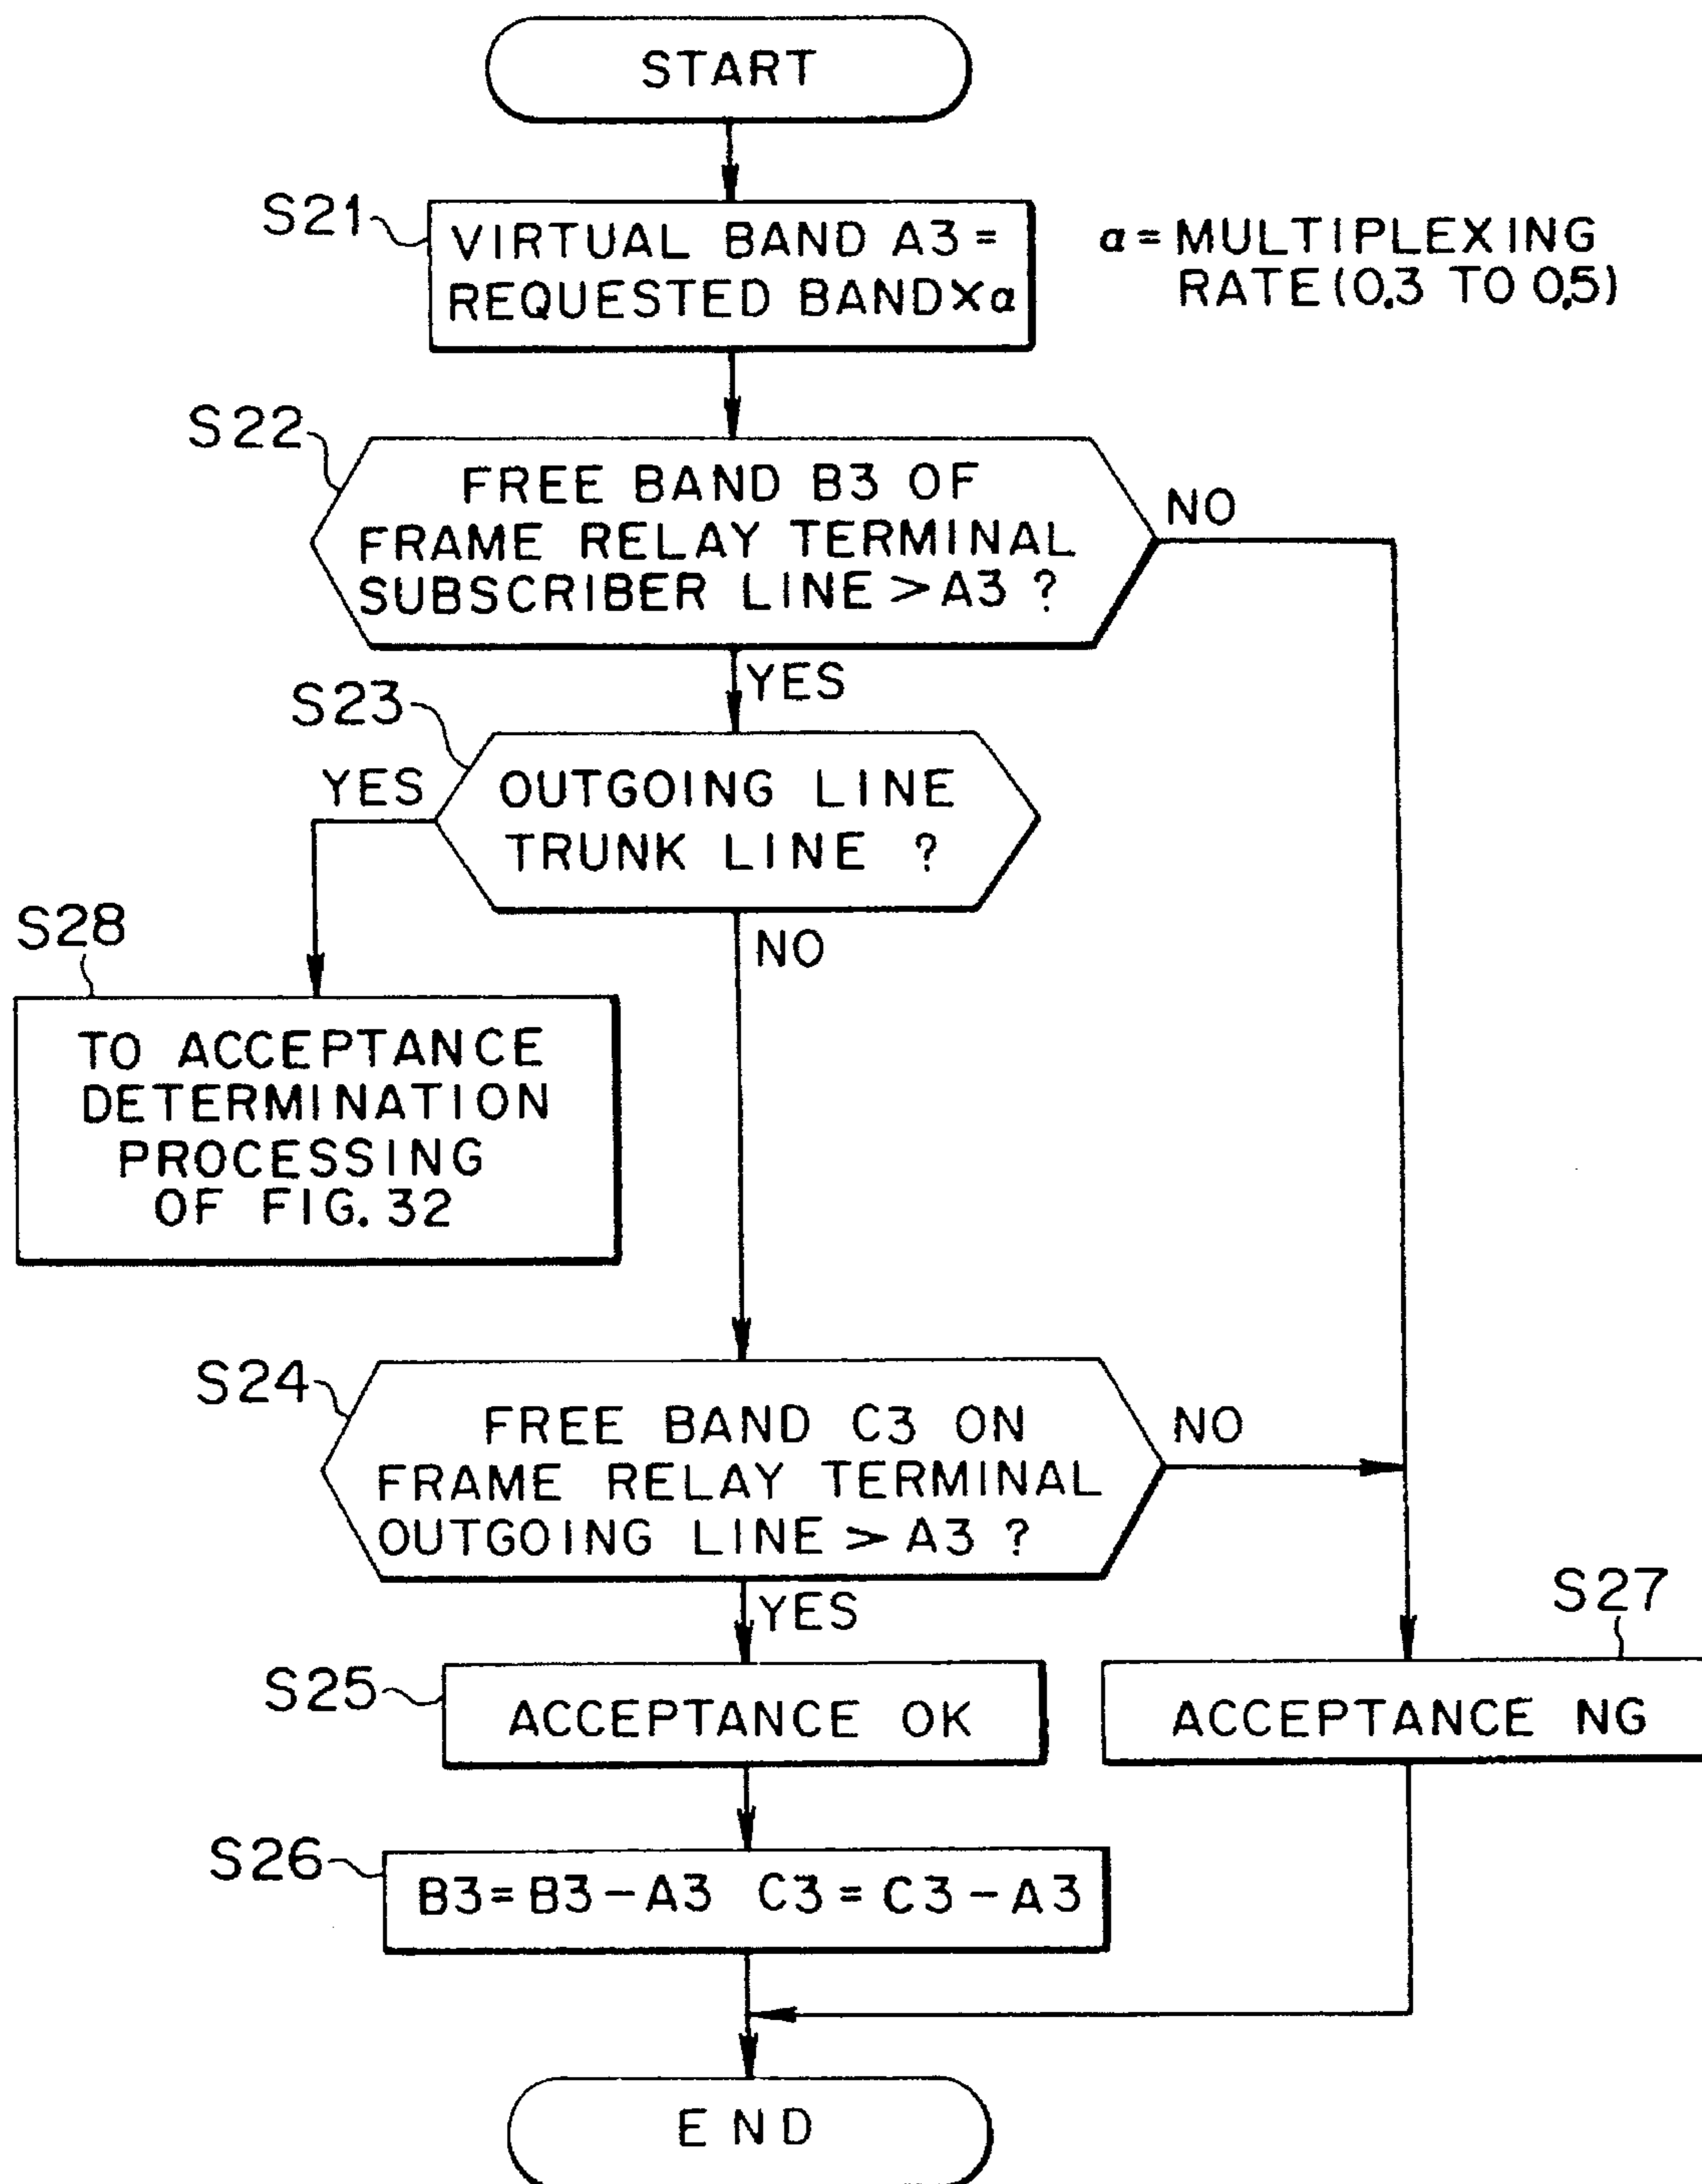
START

S21

VIRTUAL BAND A3 = REQUESTED BAND$\times\alpha$

$\alpha$ = MULTIPLEXING RATE (0.3 TO 0.5)

S22

FREE BAND B3 OF FRAME RELAY TERMINAL SUBSCRIBER LINE > A3 ?

NO

YES

S23

OUTGOING LINE TRUNK LINE ?

YES

NO

S28

TO ACCEPTANCE DETERMINATION PROCESSING OF FIG. 32

S24

FREE BAND C3 ON FRAME RELAY TERMINAL OUTGOING LINE > A3 ?

NO

YES

S27

S25

ACCEPTANCE OK

ACCEPTANCE NG

S26

B3 = B3 − A3 C3 = C3 − A3

END